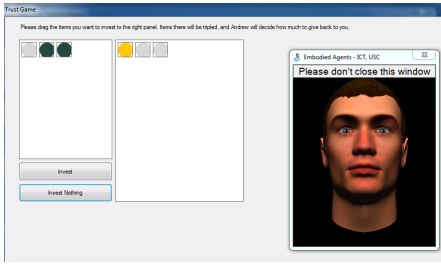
Trust Game

Please drag the items you want to invest to the right panel. Items there will be tripled, and Andrew will decide how much to give back to you.

Invest

Invest Nothing

Embodied Agents - ICT, USC

Please don't close this window